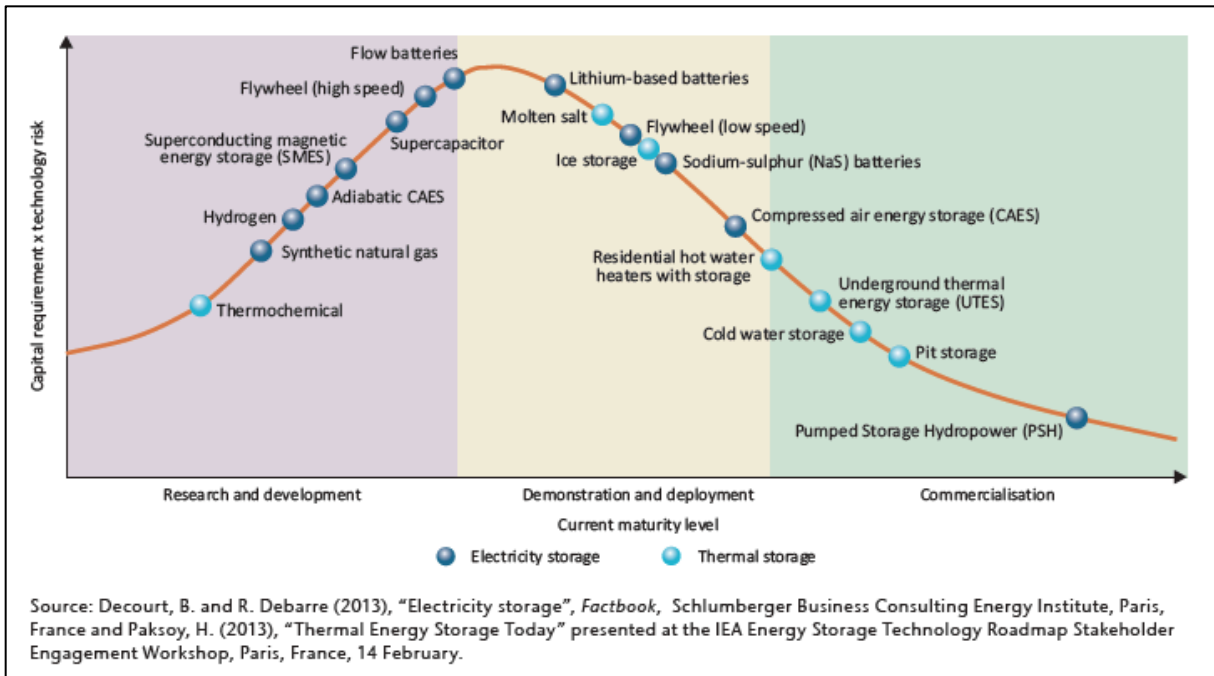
Capital requirement x technology risk

Flow batteries
Flywheel (high speed)
Superconducting magnetic energy storage (SMES)
Supercapacitor
Adiabatic CAES
Hydrogen
Synthetic natural gas
Thermochemical
Lithium-based batteries
Molten salt
Flywheel (low speed)
Ice storage
Sodium-sulphur (NaS) batteries
Compressed air energy storage (CAES)
Residential hot water heaters with storage
Underground thermal energy storage (UTES)
Cold water storage
Pit storage
Pumped Storage Hydropower (PSH)

Research and development
Demonstration and deployment
Commercialisation

Current maturity level

Electricity storage
Thermal storage

Source: Decourt, B. and R. Debarre (2013), "Electricity storage", Factbook, Schlumberger Business Consulting Energy Institute, Paris, France and Paksoy, H. (2013), "Thermal Energy Storage Today" presented at the IEA Energy Storage Technology Roadmap Stakeholder Engagement Workshop, Paris, France, 14 February.